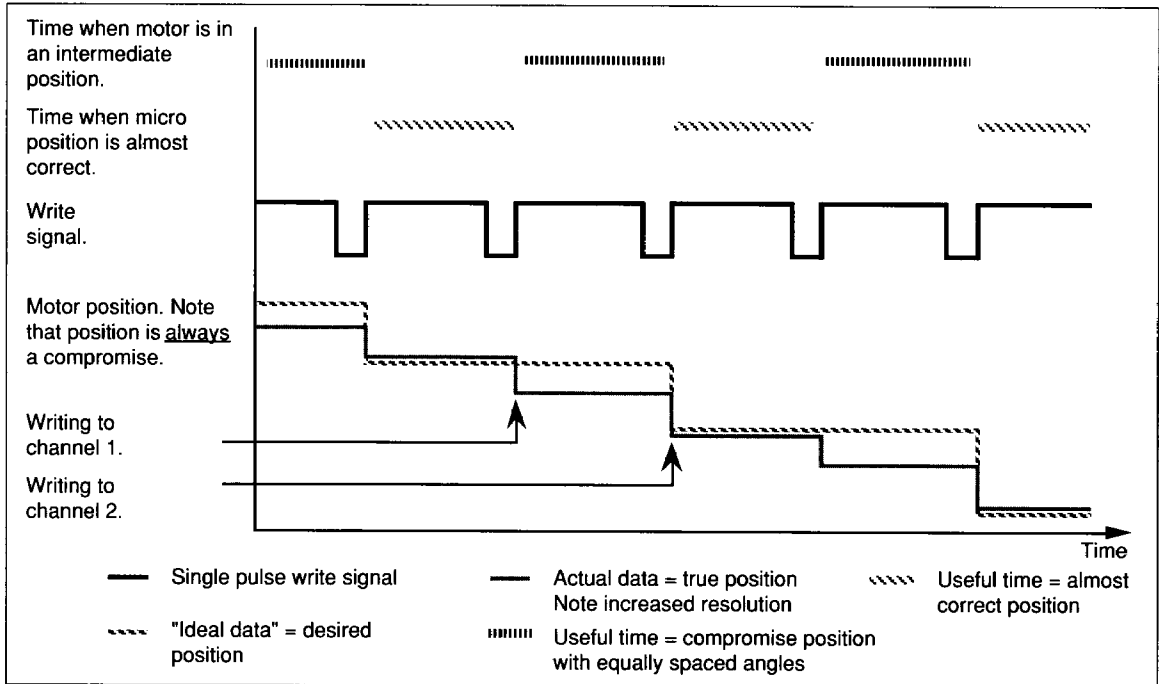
Time when motor is in an intermediate position.

Time when micro position is almost correct.

Write signal.

Motor position. Note that position is always a compromise.

Writing to channel 1.

Writing to channel 2.

Time

Single pulse write signal

Actual data = true position
Note increased resolution

Useful time = almost correct position

"Ideal data" = desired position

Useful time = compromise position with equally spaced angles